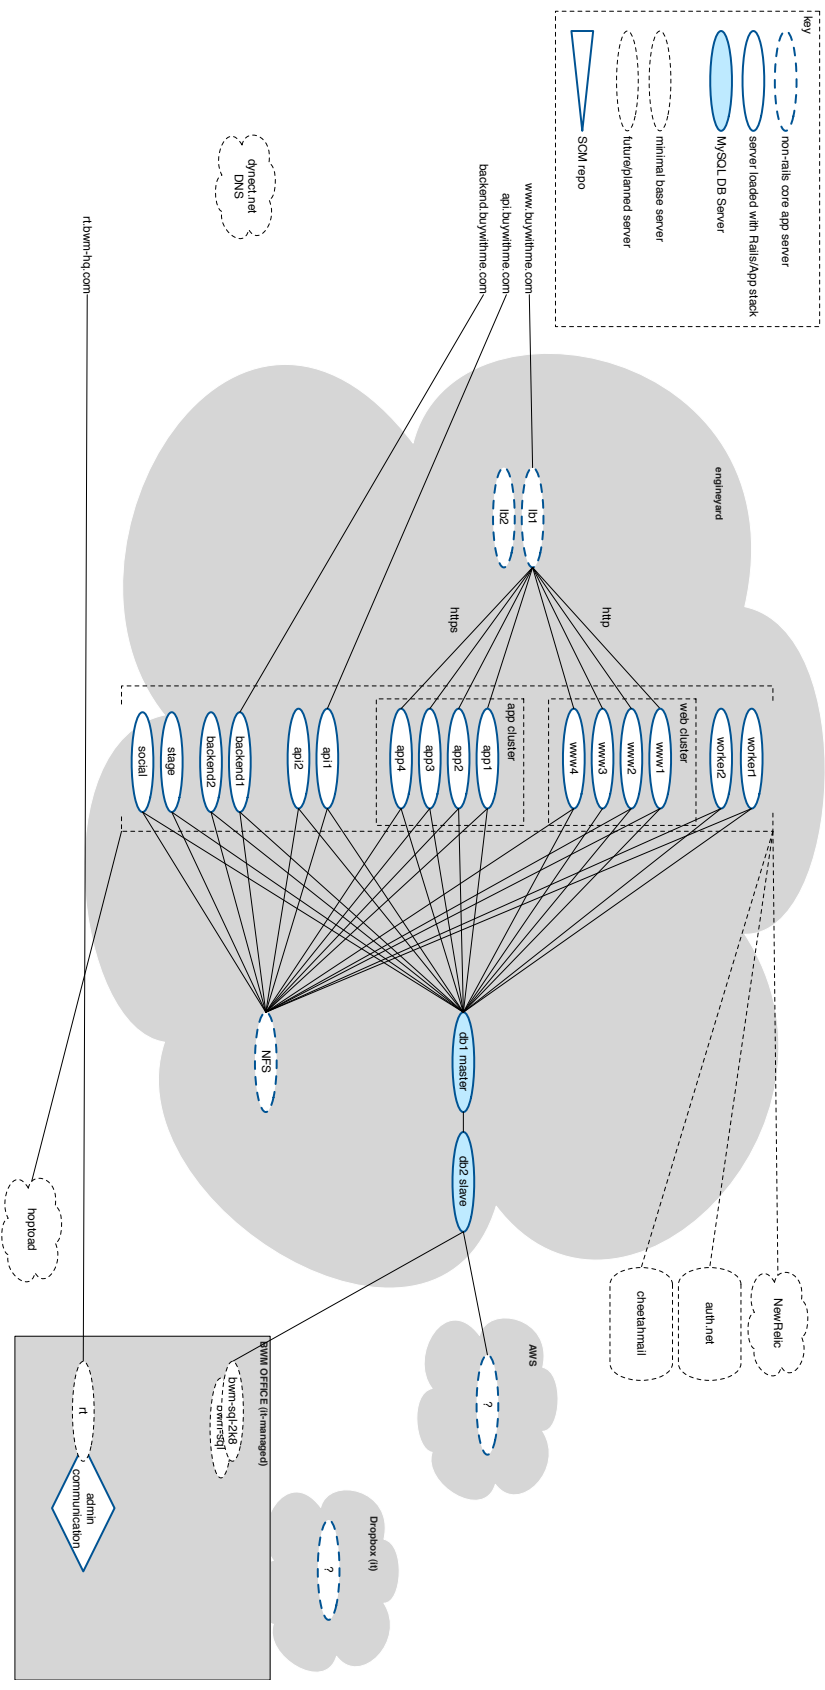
key
non-rails core app server
server loaded with Rails/App stack
MySQL DB Server
minimal base server
future/planned server
SCM repo

dynect.net DNS

www.buywithme.com
api.buywithme.com
backend.buywithme.com

rt.bwm-hq.com

engineyard

lb1
lb2

http
https

web cluster
app cluster

worker1
worker2
www1
www2
www3
www4
app1
app2
app3
app4
api1
api2
backend1
backend2
stage
social

db1 master
db2 slave
NFS

hoptoad

NewRelic
auth.net
cheetahmail

AWS
?

BWM OFFICE (it-managed)
bwm-sql-2k8
bwm-sql
rt
admin communication

Dropbox (it)
?